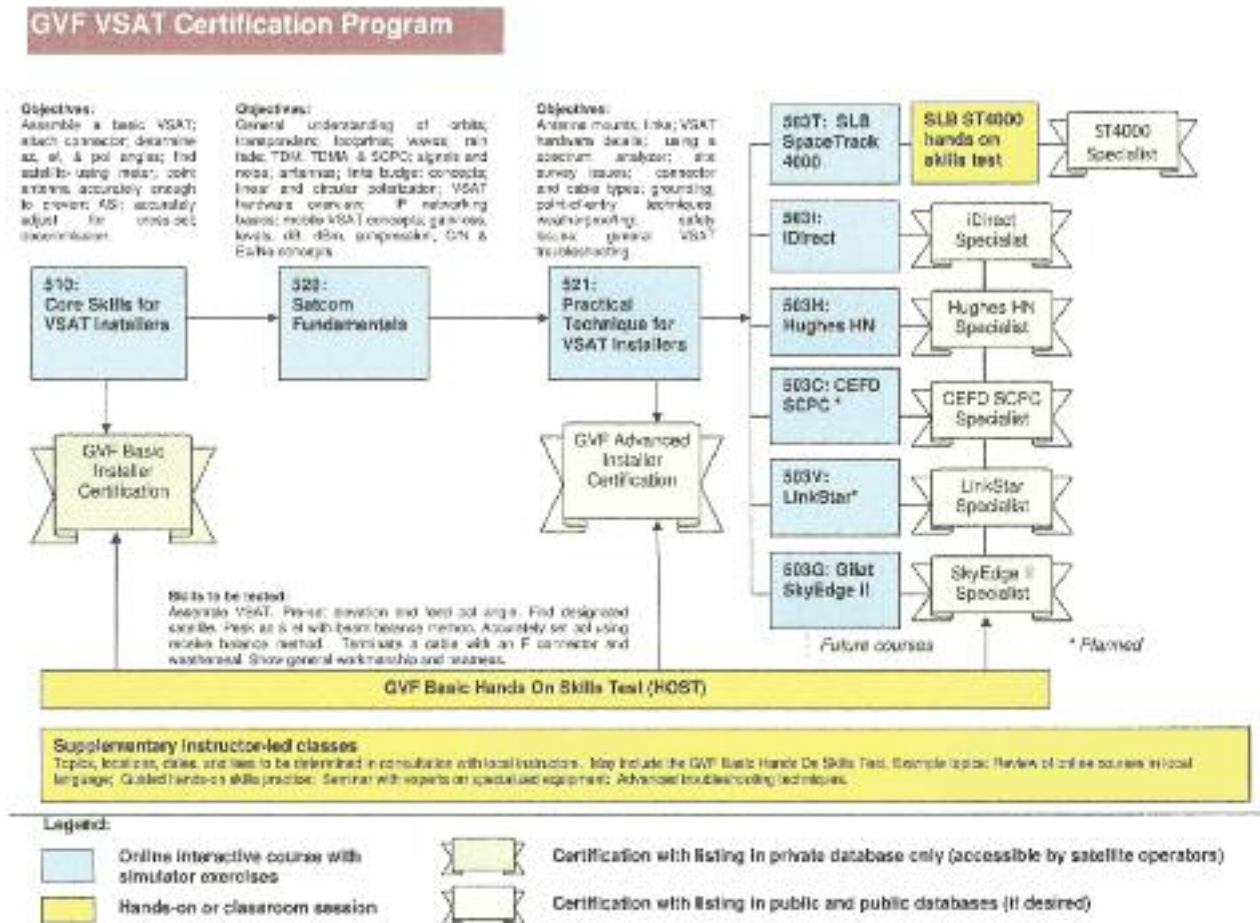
GVF VSAT Certification Program

Objectives:
Assemble a basic VSAT; attach connector; determine az, el, & pol angles; find satellite using meter; point antenna accurately enough to prevent ASI; accurately adjust for cross-pol discrimination.

Objectives:
General understanding of orbits; transponders; footprints; waves; rain fade; TDM, TDMA & SCPC signals and noise; antennas; link budget concepts; linear and circular polarization; VSAT hardware overview; IP networking basics; mobile VSAT concepts; gain/loss, levels, dB, dBm, compression; C/N & Eb/No concepts

Objectives:
Antenna mounts; links; VSAT hardware details; using a spectrum analyzer; site survey issues; connector and cable types; grounding; point-of-entry techniques; weatherproofing; safety issues; general VSAT troubleshooting

510:
Core Skills for VSAT Installers

520:
Satcom Fundamentals

521:
Practical Technique for VSAT Installers

GVF Basic Installer Certification

GVF Advanced Installer Certification

503T: SLB SpaceTrack 4000

SLB ST4000 hands on skills test

ST4000 Specialist

503I: iDirect

iDirect Specialist

503H: Hughes HN

Hughes HN Specialist

503C: CEFD SCPC *

CEFD SCPC Specialist

503V: LinkStar*

LinkStar Specialist

503G: Gilat SkyEdge II

SkyEdge II Specialist

Future courses

* Planned

Skills to be tested:
Assemble VSAT. Pre-set elevation and feed pol angle. Find designated satellite. Peak az & el with beam balance method. Accurately set pol using nodes balance method. Terminate a cable with an F connector and weatherseal. Show general workmanship and neatness.

GVF Basic Hands On Skills Test (HOST)

Supplementary instructor-led classes
Topics, locations, dates, and fees to be determined in consultation with local instructors. May include the GVF Basic Hands On Skills Test. Example topics: Review of online courses in local language; Guided hands-on skills practice; Seminar with experts on specialized equipment; Advanced troubleshooting techniques.

Legend:

Online interactive course with simulator exercises

Hands-on or classroom session

Certification with listing in private database only (accessible by satellite operators)

Certification with listing in public and public databases (if desired)